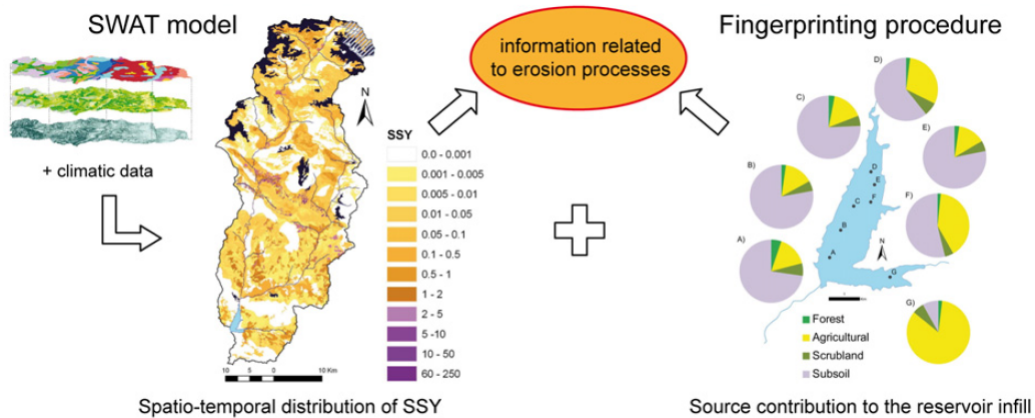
SWAT model

+ climatic data

N

SSY
0.0 - 0.001
0.001 - 0.005
0.005 - 0.01
0.01 - 0.05
0.05 - 0.1
0.1 - 0.5
0.5 - 1
1 - 2
2 - 5
5 -10
10 - 50
60 - 250

10 5 0 10 Km

Spatio-temporal distribution of SSY

information related to erosion processes

Fingerprinting procedure

D)
C)
E)
B)
F)
A)
G)

D
E
F
C
B
A
G
N

Forest
Agricultural
Scrubland
Subsoil

Source contribution to the reservoir infill